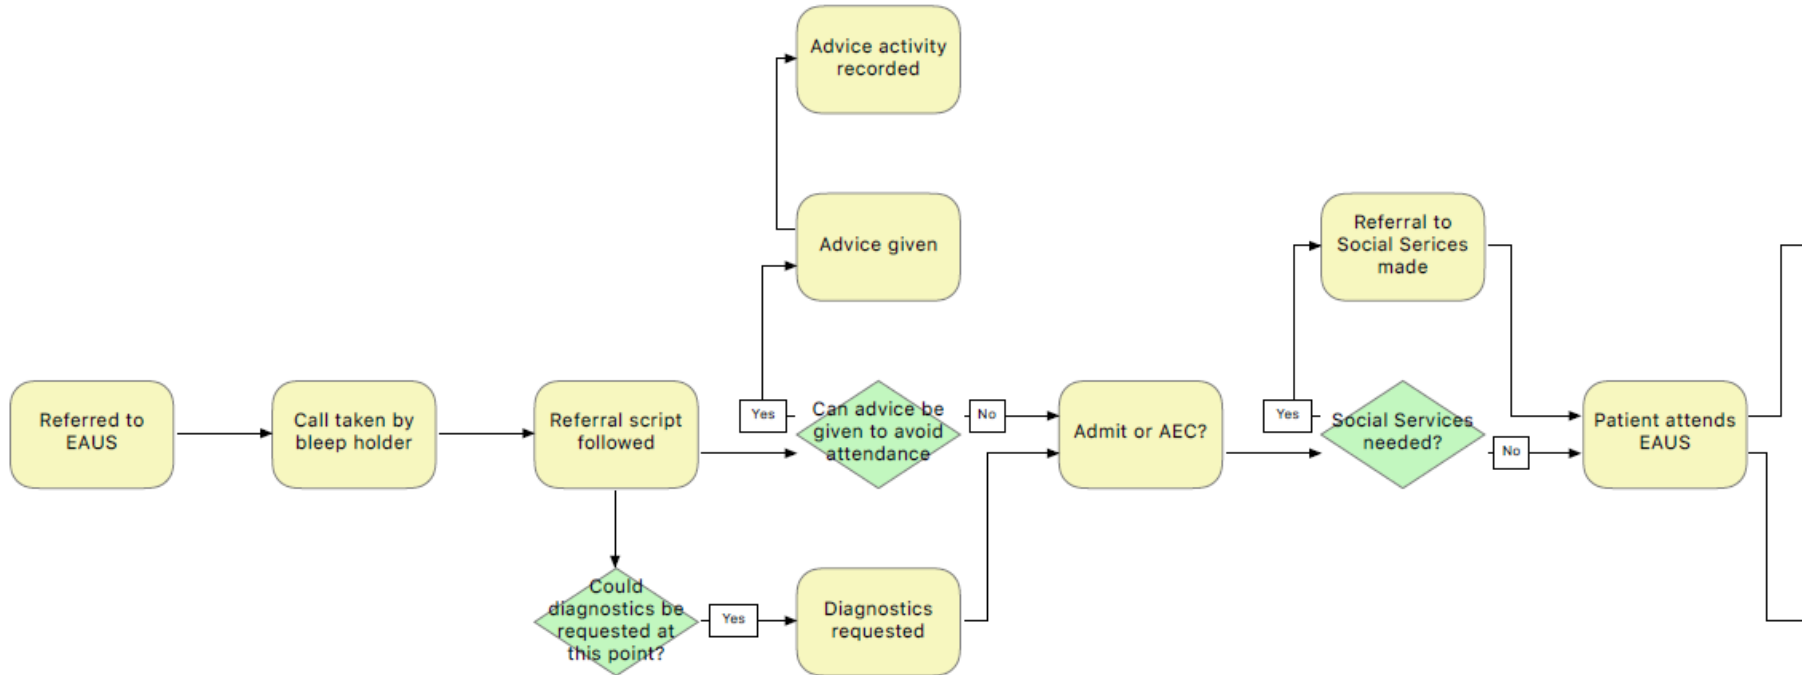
Advice activity recorded

Advice given

Referred to EAUS

Call taken by bleep holder

Referral script followed

Yes

Can advice be given to avoid attendance

No

Admit or AEC?

Yes

Referral to Social Serices made

Social Services needed?

No

Patient attends EAUS

Could diagnostics be requested at this point?

Yes

Diagnostics requested